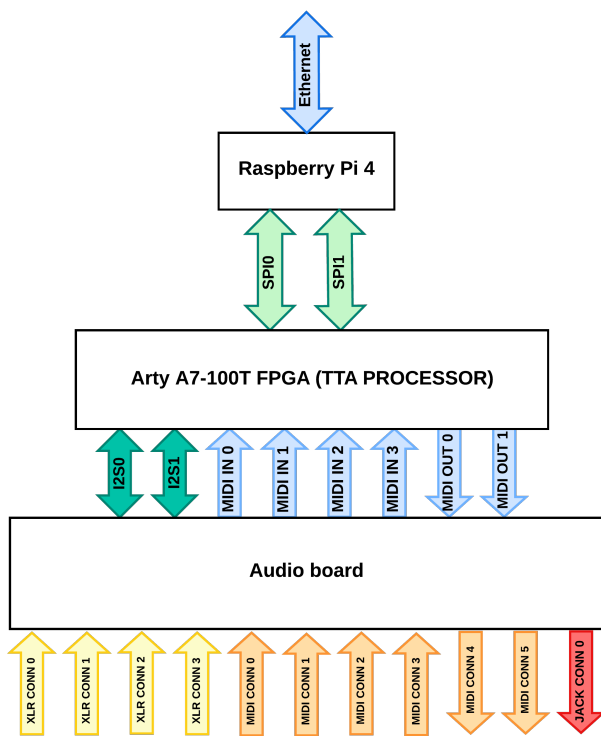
Ethernet

Raspberry Pi 4

SPI0
SPI1

Arty A7-100T FPGA (TTA PROCESSOR)

I2S0
I2S1
MIDI IN 0
MIDI IN 1
MIDI IN 2
MIDI IN 3
MIDI OUT 0
MIDI OUT 1

Audio board

XLR CONN 0
XLR CONN 1
XLR CONN 2
XLR CONN 3
MIDI CONN 0
MIDI CONN 1
MIDI CONN 2
MIDI CONN 3
MIDI CONN 4
MIDI CONN 5
JACK CONN 0